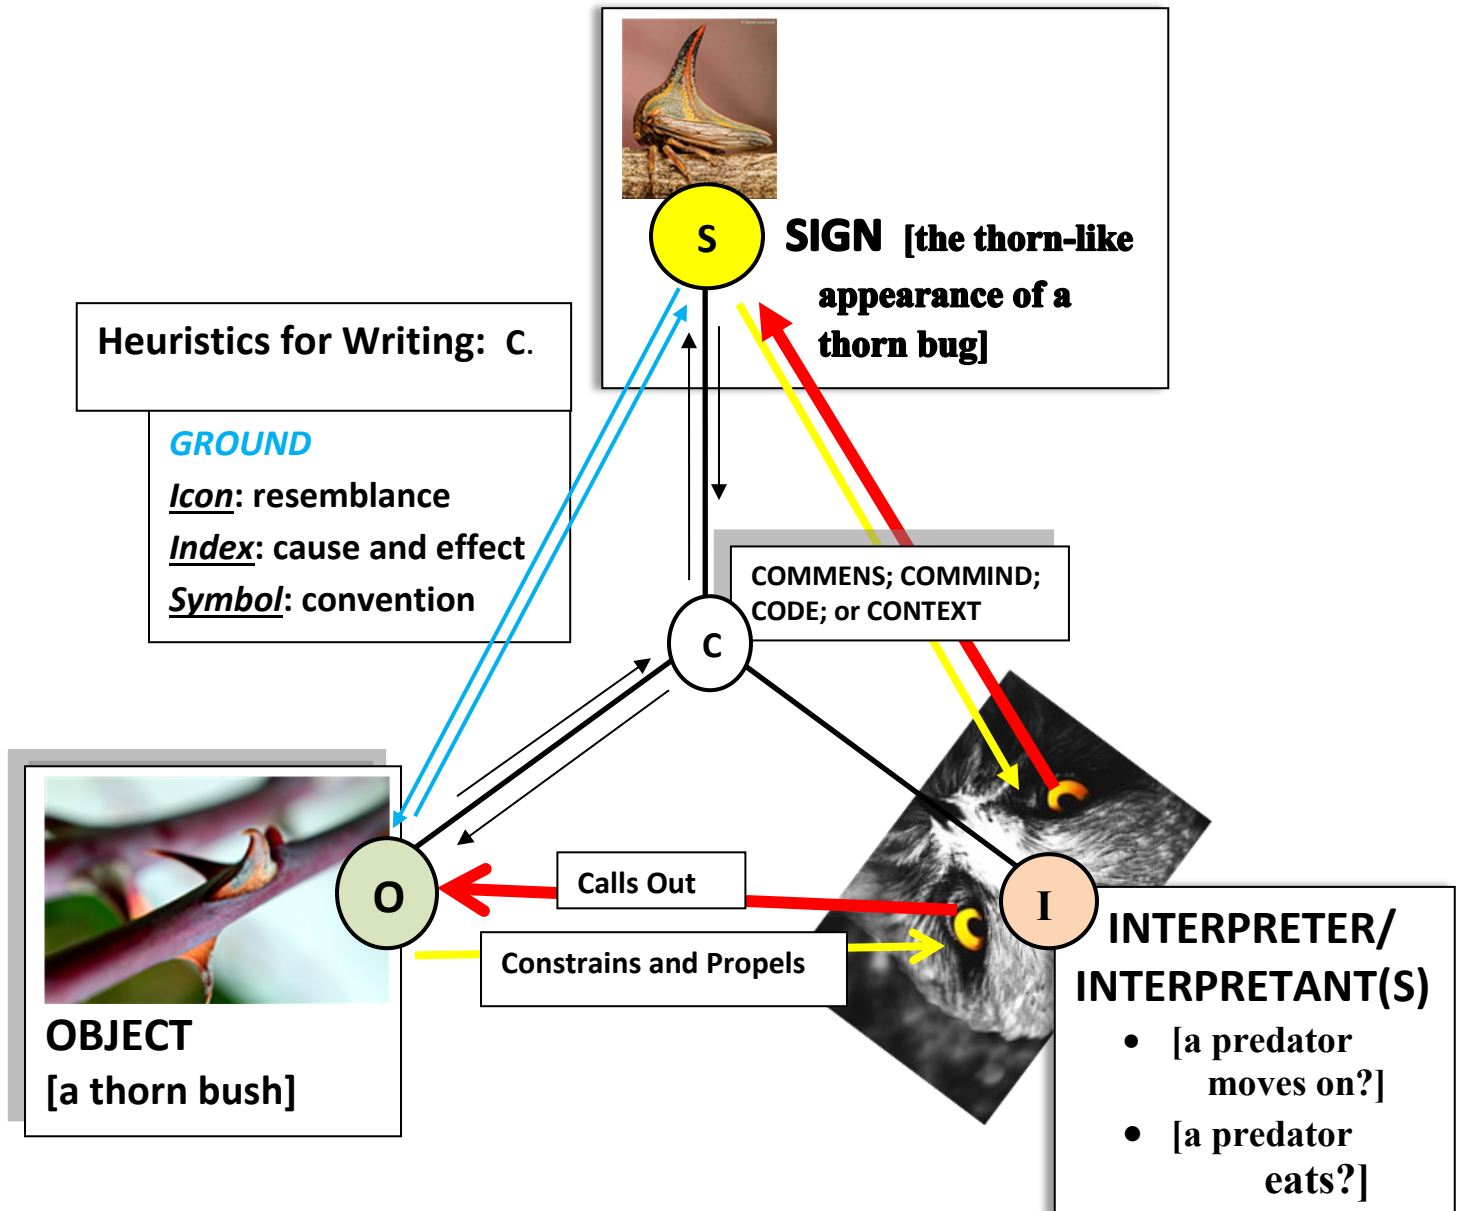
S

SIGN [the thorn-like appearance of a thorn bug]

Heuristics for Writing: C.

GROUND
Icon: resemblance
Index: cause and effect
Symbol: convention

COMMENS; COMMIND; CODE; or CONTEXT

C

O

OBJECT
[a thorn bush]

Calls Out

Constrains and Propels

I

INTERPRETER/ INTERPRETANT(S)
• [a predator moves on?]
• [a predator eats?]